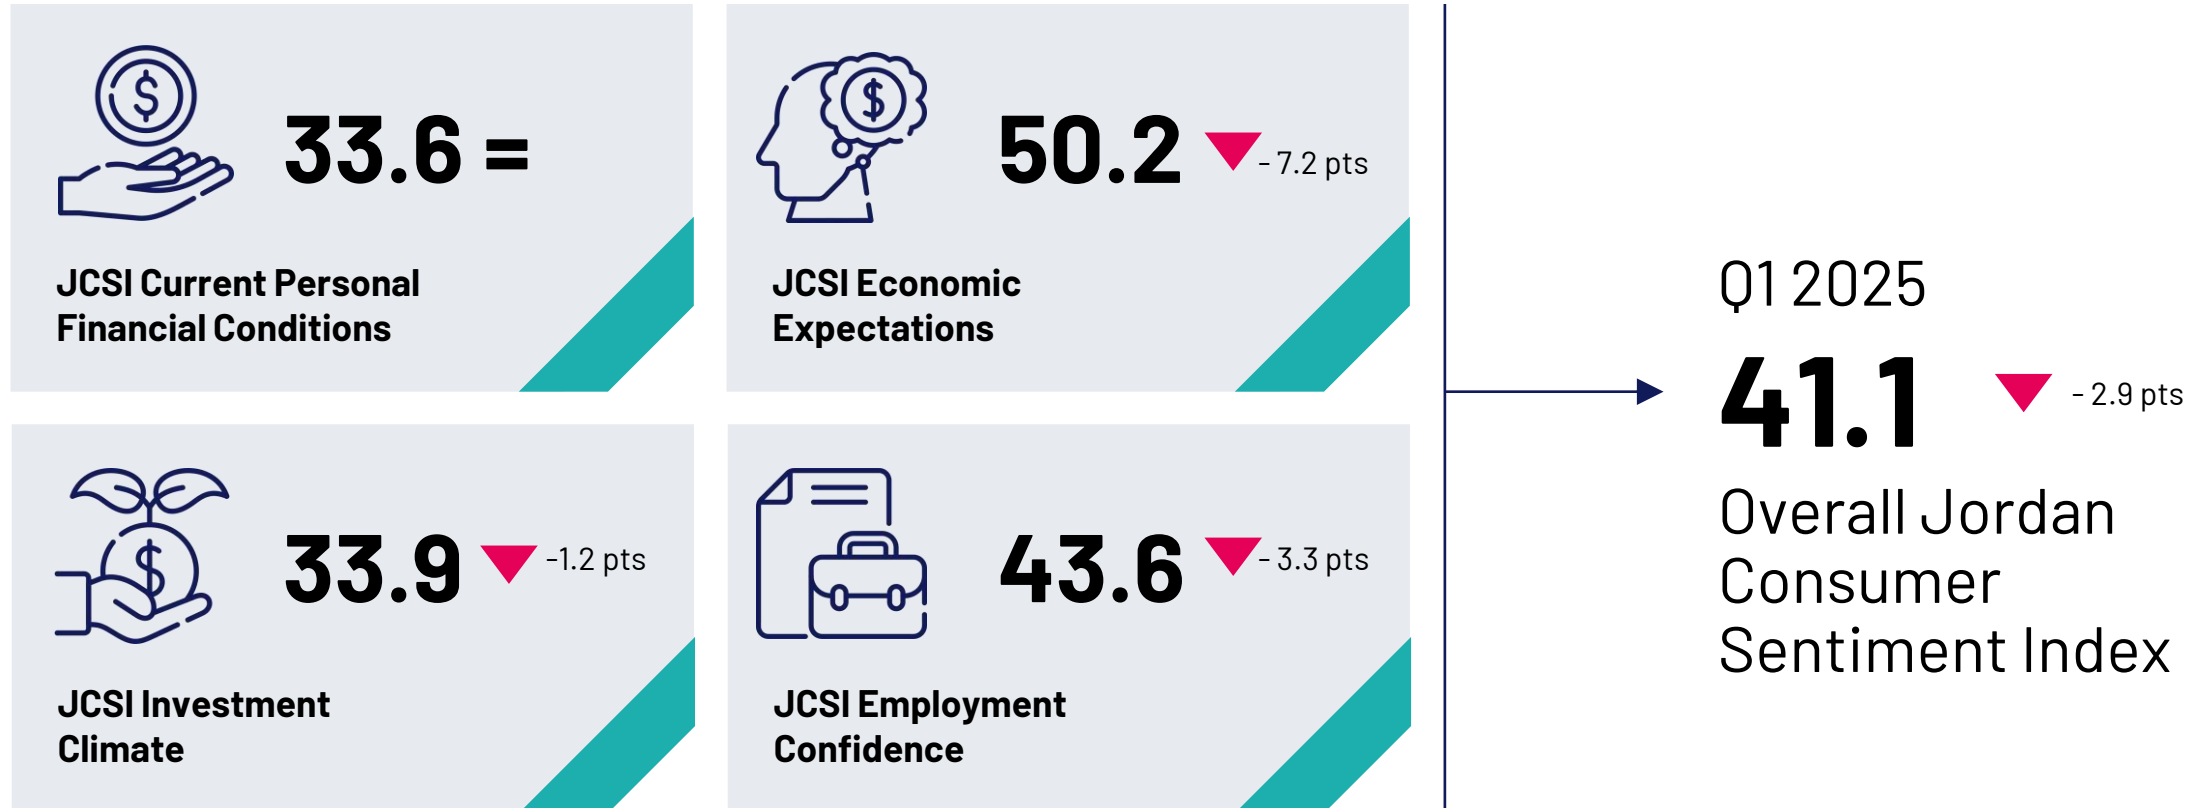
33.6 =

JCSI Current Personal Financial Conditions

50.2 - 7.2 pts

JCSI Economic Expectations

33.9 -1.2 pts

JCSI Investment Climate

43.6 - 3.3 pts

JCSI Employment Confidence

Q1 2025

41.1 - 2.9 pts

Overall Jordan Consumer Sentiment Index